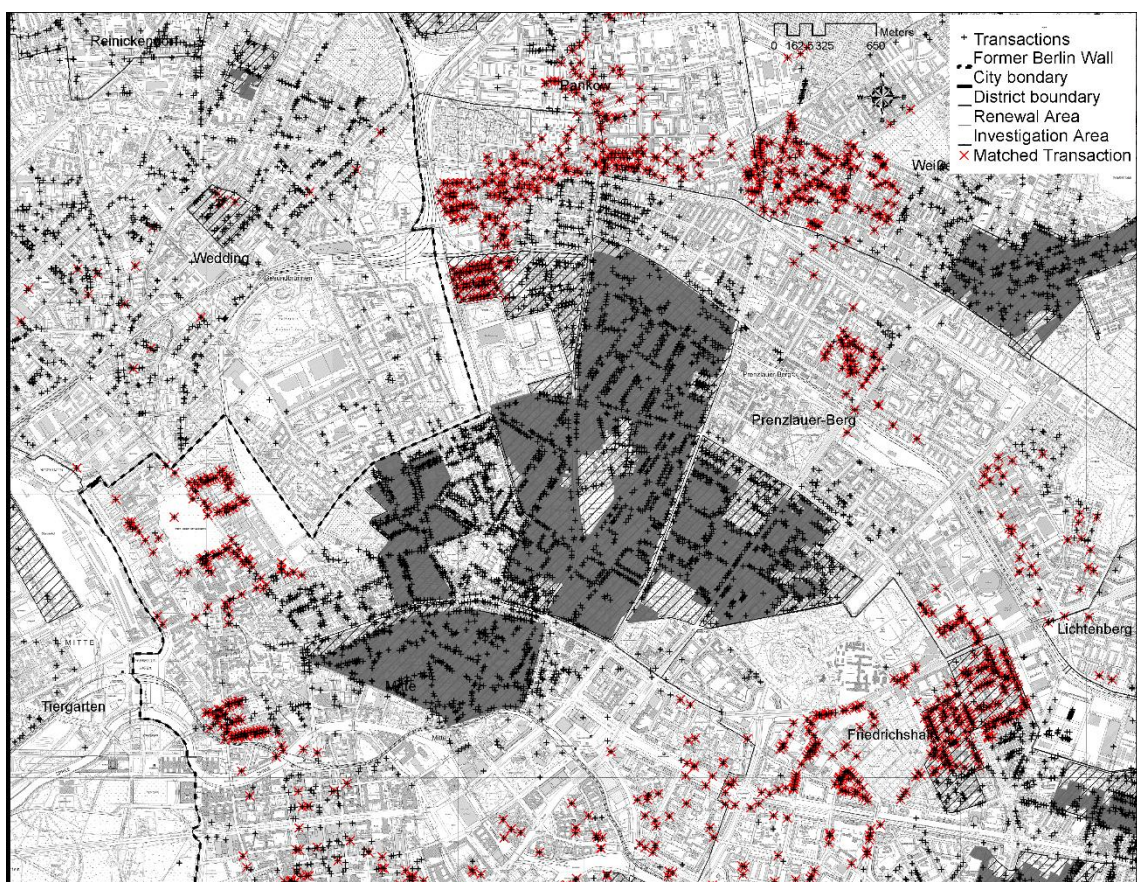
0 162.5 325 650 Meters

Transactions
Former Berlin Wall
City bondary
District boundary
Renewal Area
Investigation Area
Matched Transaction

Reinickendorf
Pankow
Weiß
Wedding
Prenzlauer Berg
Prenzlauer-Berg
MITTE
Mitte
Tiergarten
Lichtenberg
Friedrichshain